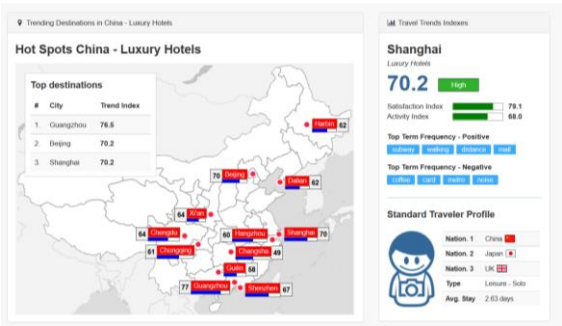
Trending Destinations in China - Luxury Hotels

Hot Spots China - Luxury Hotels

Top destinations

| # | City | Trend Index |
|---|---|---|
| 1. | Guangzhou | 76.6 |
| 2. | Beijing | 70.2 |
| 3. | Shanghai | 70.2 |

Harbin 62
70 Beijing
Dalian 62
64 Xi'an
64 Chengdu
60 Hangzhou
Shanghai 70
61 Chongqing
Changsha 49
Guilin 58
77 Guangzhou
Shenzhen 67

Travel Trends Indexes

Shanghai
Luxury Hotels
70.2 High

Satisfaction Index 79.1
Activity Index 68.0

Top Term Frequency - Positive
subway walking distance mall

Top Term Frequency - Negative
coffee card metro noise

Standard Traveler Profile

| | |
|---|---|
| Nation. 1 | China |
| Nation. 2 | Japan |
| Nation. 3 | UK |
| Type | Leisure - Solo |
| Avg. Stay | 2.63 days |